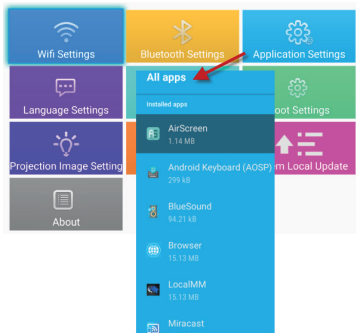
Wifi Settings

Bluetooth Settings

Application Settings

Language Settings

oot Settings

Projection Image Setting

m Local Update

About

All apps

Installed apps

AirScreen
1.14 MB

Android Keyboard (AOSP)
299 kB

BlueSound
94.21 kB

Browser
15.13 MB

LocalMM
15.13 MB

Miracast